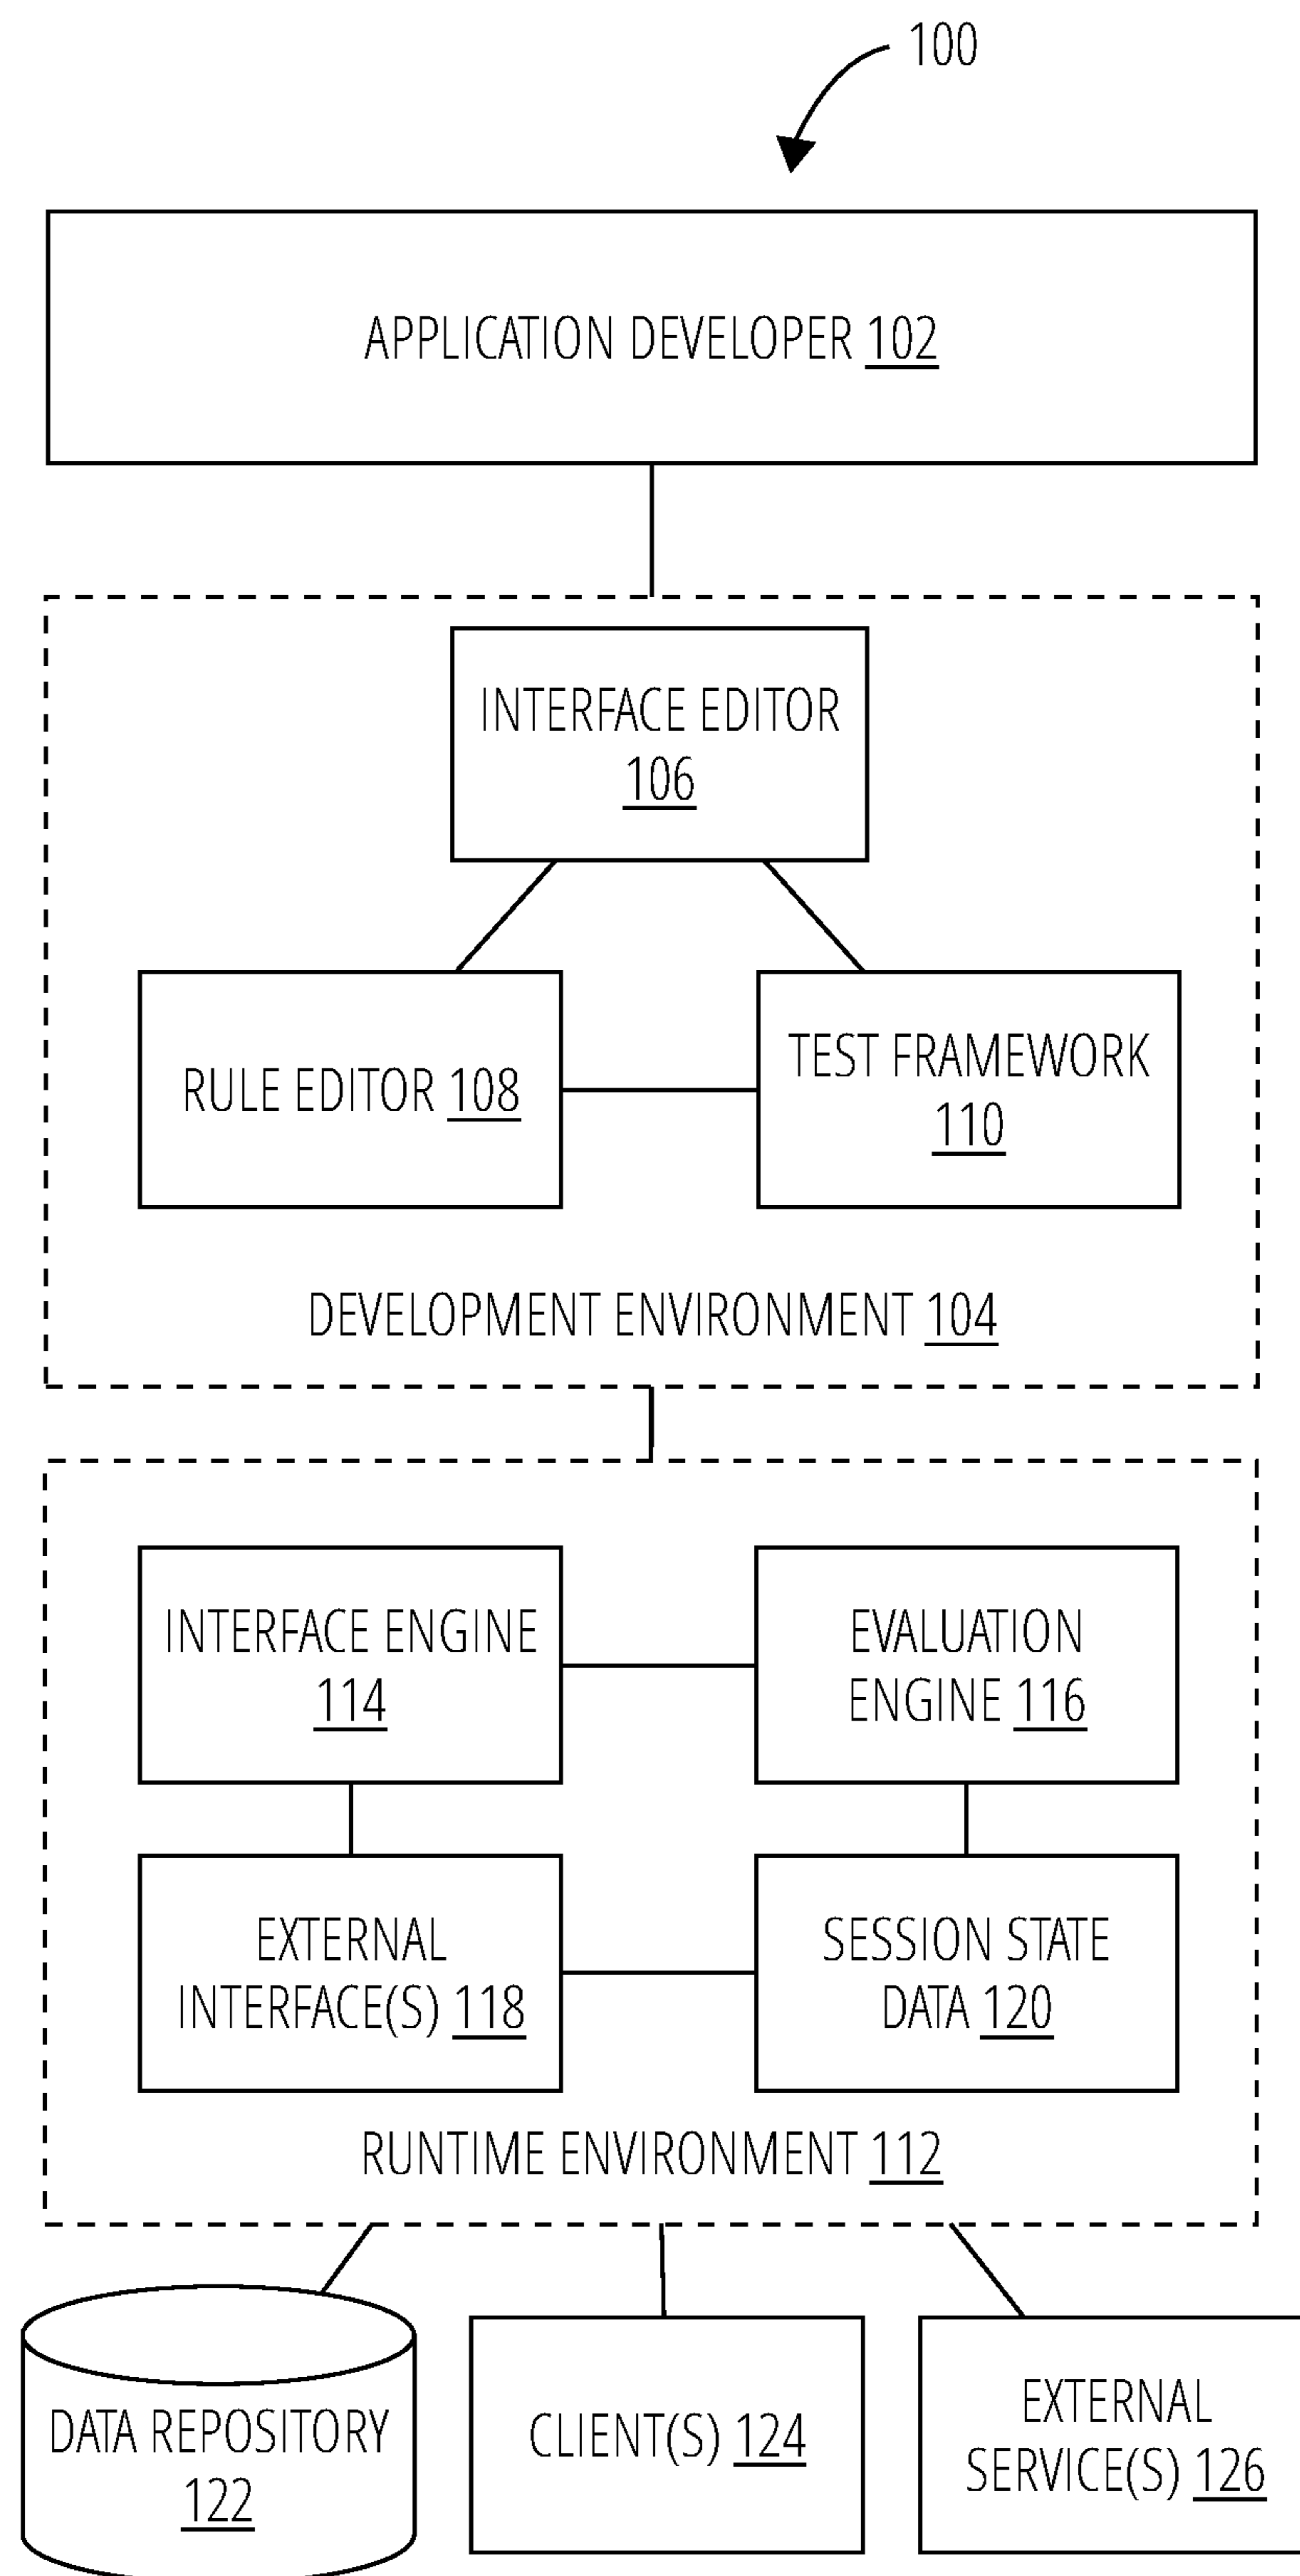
100

APPLICATION DEVELOPER 102

INTERFACE EDITOR 106

RULE EDITOR 108

TEST FRAMEWORK 110

DEVELOPMENT ENVIRONMENT 104

INTERFACE ENGINE 114

EVALUATION ENGINE 116

EXTERNAL INTERFACE(S) 118

SESSION STATE DATA 120

RUNTIME ENVIRONMENT 112

DATA REPOSITORY 122

CLIENT(S) 124

EXTERNAL SERVICE(S) 126